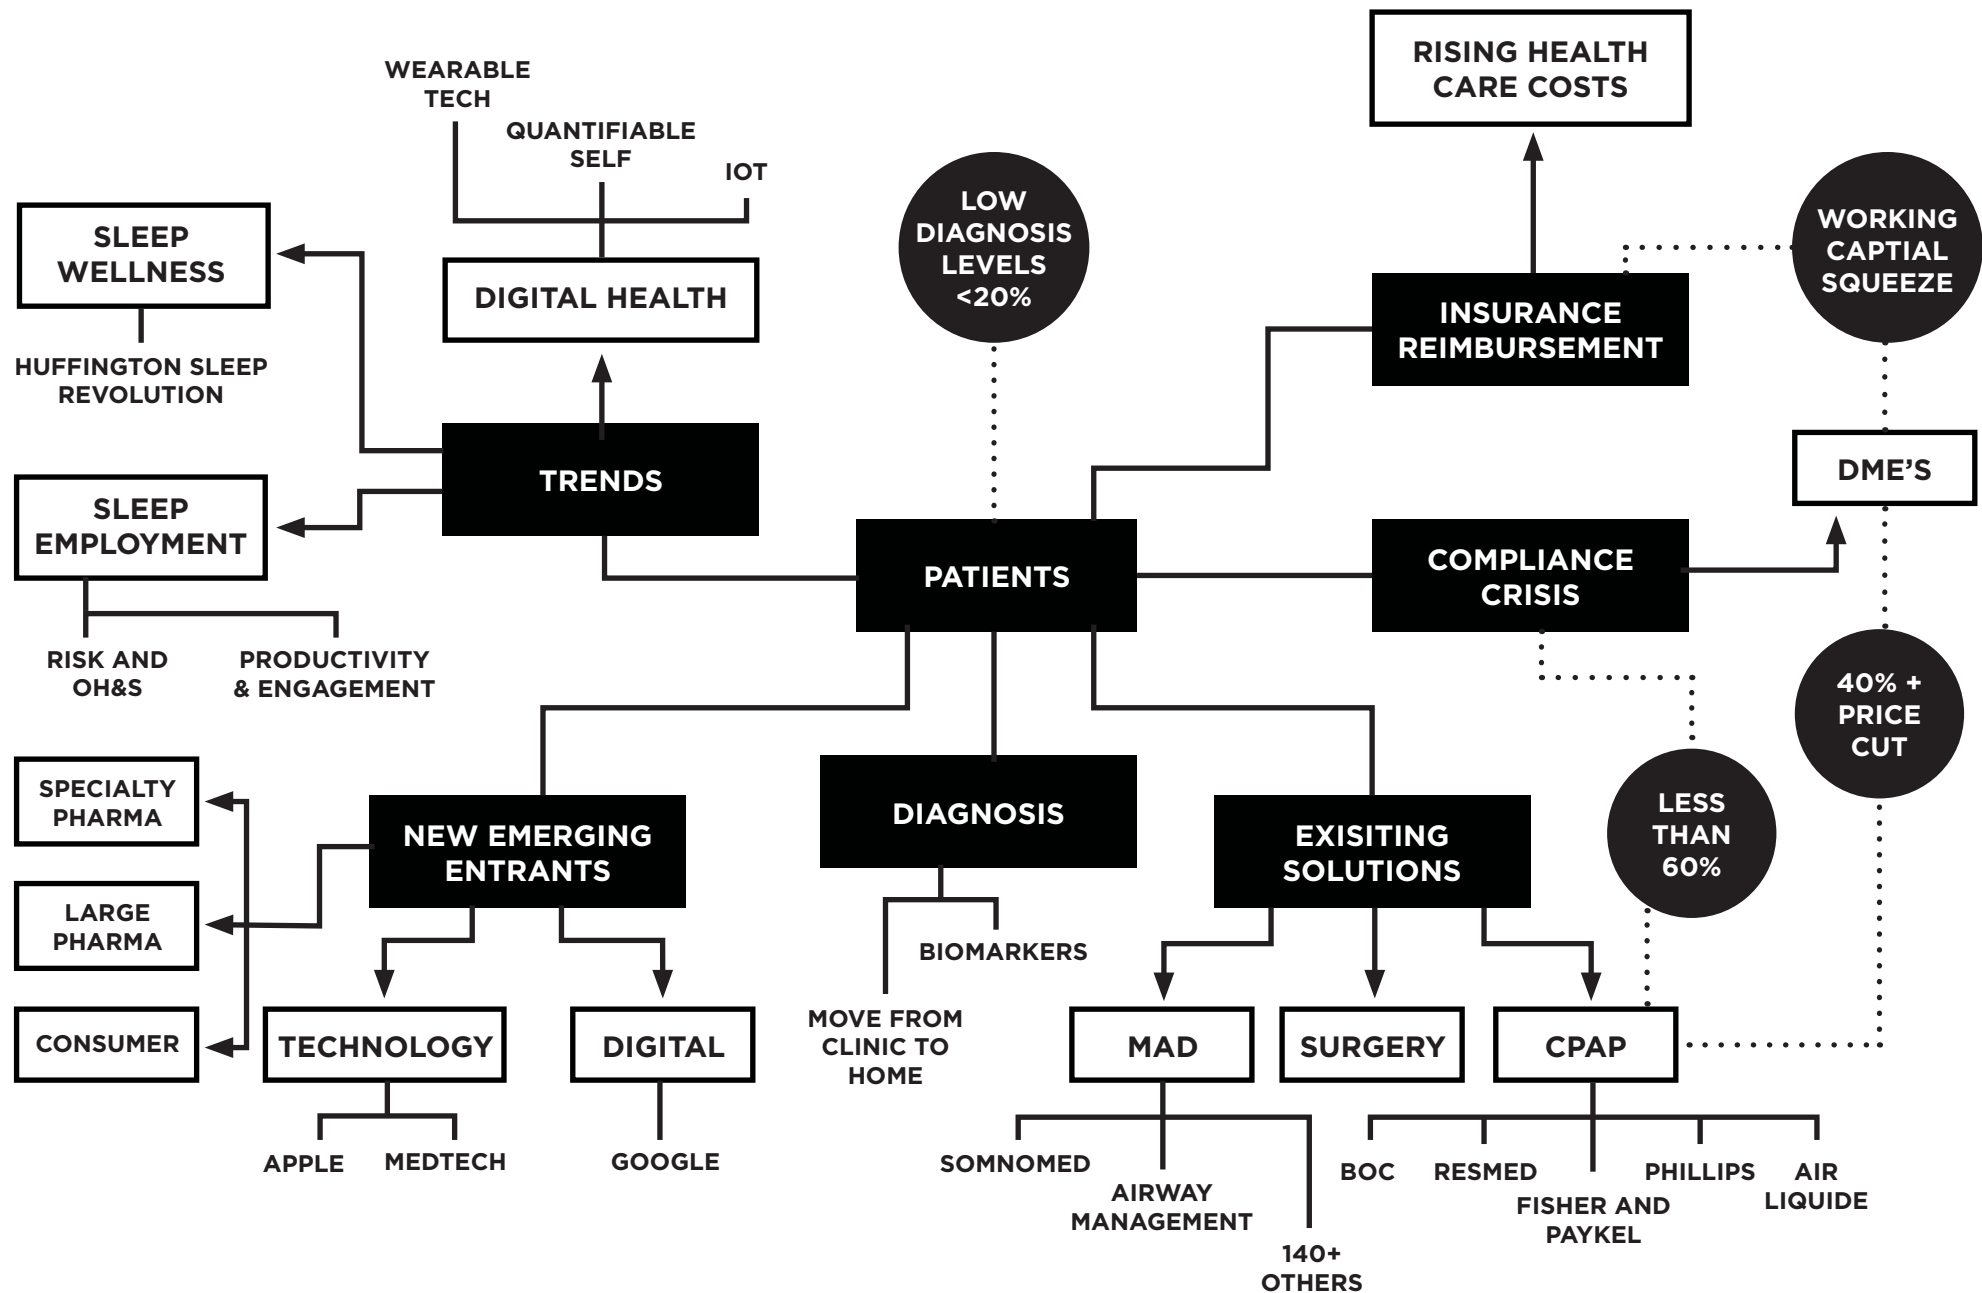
WEARABLE TECH

QUANTIFIABLE SELF

IOT

DIGITAL HEALTH

SLEEP WELLNESS

HUFFINGTON SLEEP REVOLUTION

TRENDS

SLEEP EMPLOYMENT

RISK AND OH&S

PRODUCTIVITY & ENGAGEMENT

LOW DIAGNOSIS LEVELS <20%

RISING HEALTH CARE COSTS

WORKING CAPTIAL SQUEEZE

INSURANCE REIMBURSEMENT

DME'S

PATIENTS

COMPLIANCE CRISIS

40% + PRICE CUT

LESS THAN 60%

SPECIALTY PHARMA

LARGE PHARMA

CONSUMER

NEW EMERGING ENTRANTS

DIAGNOSIS

EXISITING SOLUTIONS

BIOMARKERS

MOVE FROM CLINIC TO HOME

TECHNOLOGY

DIGITAL

MAD

SURGERY

CPAP

APPLE

MEDTECH

GOOGLE

SOMNOMED

AIRWAY MANAGEMENT

140+ OTHERS

BOC

RESMED

FISHER AND PAYKEL

PHILLIPS

AIR LIQUIDE